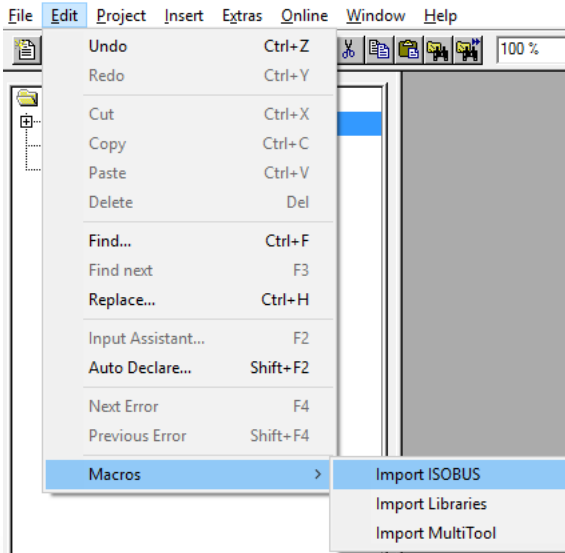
File Edit Project Insert Extras Online Window Help

100 %

Undo Ctrl+Z
Redo Ctrl+Y
Cut Ctrl+X
Copy Ctrl+C
Paste Ctrl+V
Delete Del
Find... Ctrl+F
Find next F3
Replace... Ctrl+H
Input Assistant... F2
Auto Declare... Shift+F2
Next Error F4
Previous Error Shift+F4
Macros >

Import ISOBUS
Import Libraries
Import MultiTool